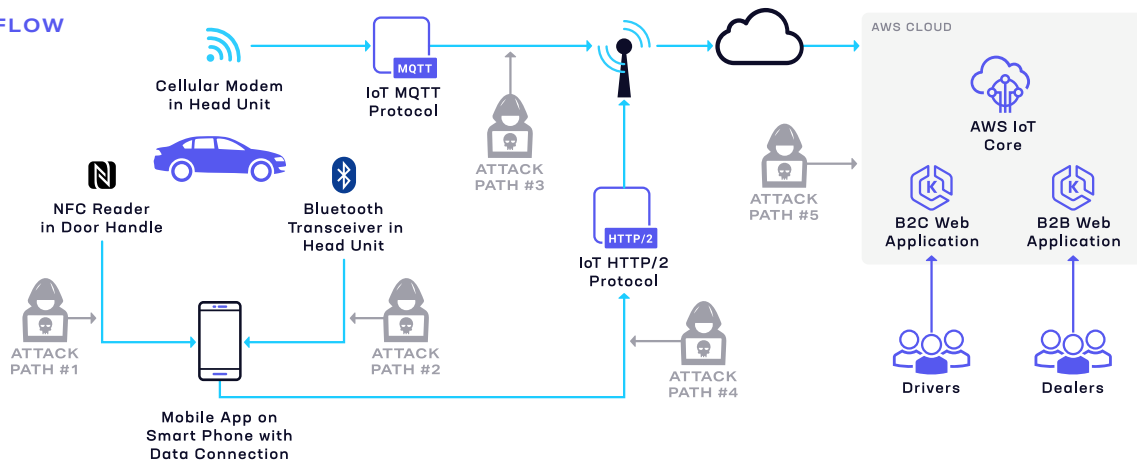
FLOW

Cellular Modem in Head Unit

MQTT

IoT MQTT Protocol

ATTACK PATH #3

AWS CLOUD

AWS IoT Core

ATTACK PATH #5

B2C Web Application

B2B Web Application

NFC Reader in Door Handle

Bluetooth Transceiver in Head Unit

HTTP/2

IoT HTTP/2 Protocol

ATTACK PATH #1

ATTACK PATH #2

ATTACK PATH #4

Mobile App on Smart Phone with Data Connection

Drivers

Dealers